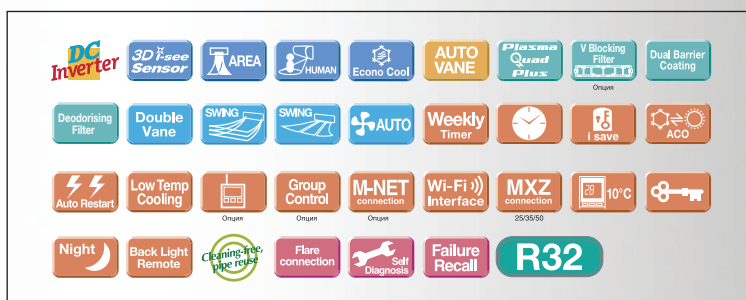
DC Inverter
3D i-see Sensor
AREA
HUMAN
Econo Cool
AUTO VANE
Plasma Quad Plus
V Blocking Filter
Опция
Dual Barrier Coating

Deodorising Filter
Double Vane
SWING
SWING
AUTO
Weekly Timer
i save
ACO

Auto Restart
Low Temp Cooling
Опция
Group Control
Опция
M-NET connection
Опция
Wi-Fi Interface
MXZ connection
25/35/50
10°C

Night
Back Light Remote
Cleaning-free, pipe reuse
Flare connection
Self Diagnosis
Failure Recall
R32